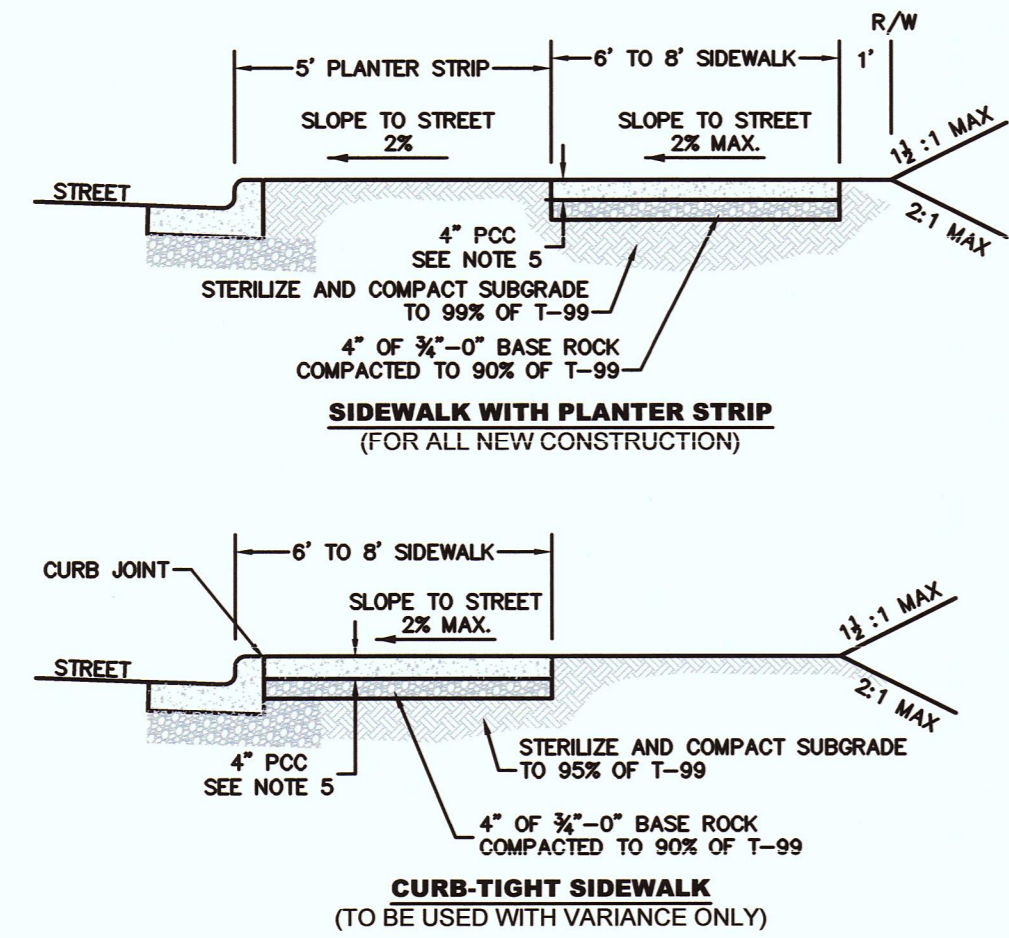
R/W

5' PLANTER STRIP

6' TO 8' SIDEWALK

1'

SLOPE TO STREET
2%

SLOPE TO STREET
2% MAX.

$1\frac{1}{2}$ :1 MAX

STREET

2:1 MAX

4" PCC
SEE NOTE 5

STERILIZE AND COMPACT SUBGRADE TO 99% OF T-99

4" OF ¾"-0" BASE ROCK COMPACTED TO 90% OF T-99

SIDEWALK WITH PLANTER STRIP
(FOR ALL NEW CONSTRUCTION)

CURB JOINT

6' TO 8' SIDEWALK

SLOPE TO STREET
2% MAX.

$1\frac{1}{2}$ :1 MAX

STREET

2:1 MAX

4" PCC
SEE NOTE 5

STERILIZE AND COMPACT SUBGRADE TO 95% OF T-99

4" OF ¾"-0" BASE ROCK COMPACTED TO 90% OF T-99

CURB-TIGHT SIDEWALK
(TO BE USED WITH VARIANCE ONLY)